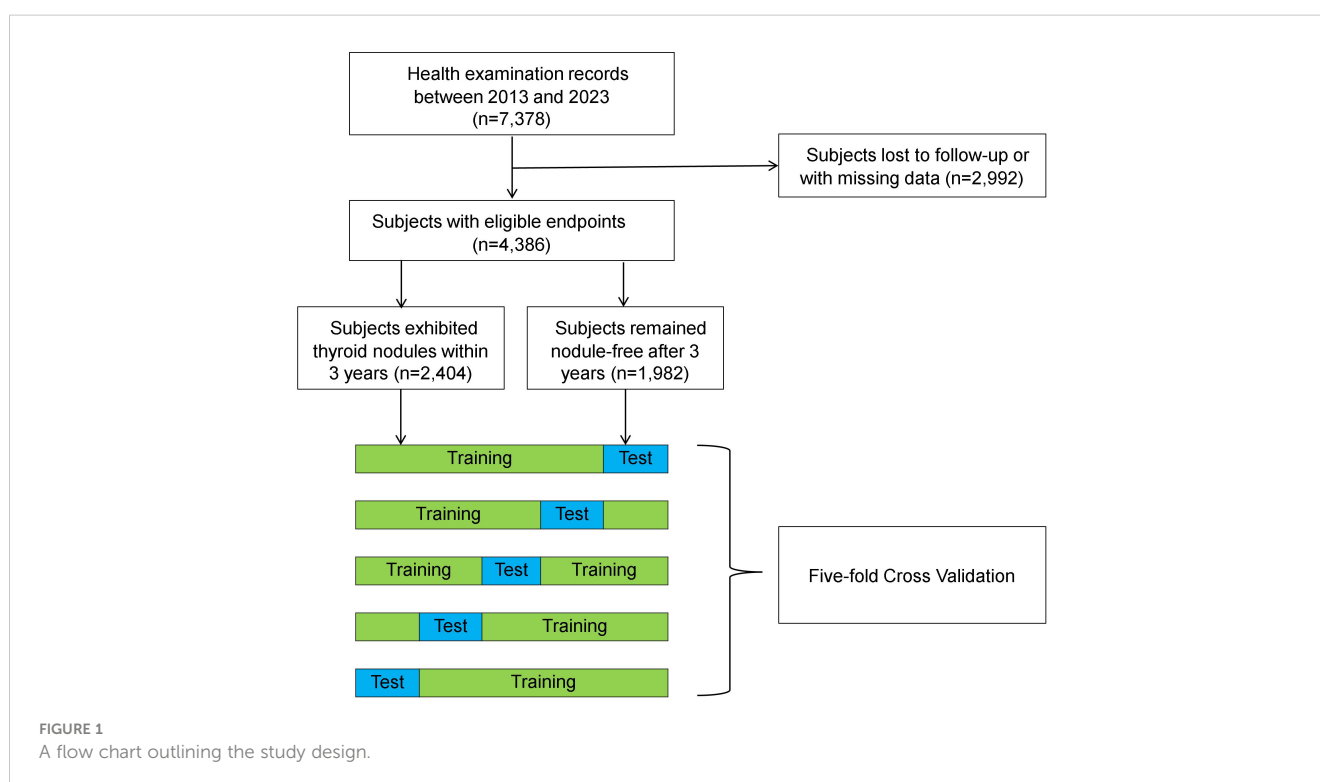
Health examination records between 2013 and 2023 (n=7,378)

Subjects lost to follow-up or with missing data (n=2,992)

Subjects with eligible endpoints (n=4,386)

Subjects exhibited thyroid nodules within 3 years (n=2,404)

Subjects remained nodule-free after 3 years (n=1,982)

Training Test

Training Test

Training Test Training

Test Training

Test Training

Five-fold Cross Validation

FIGURE 1
A flow chart outlining the study design.